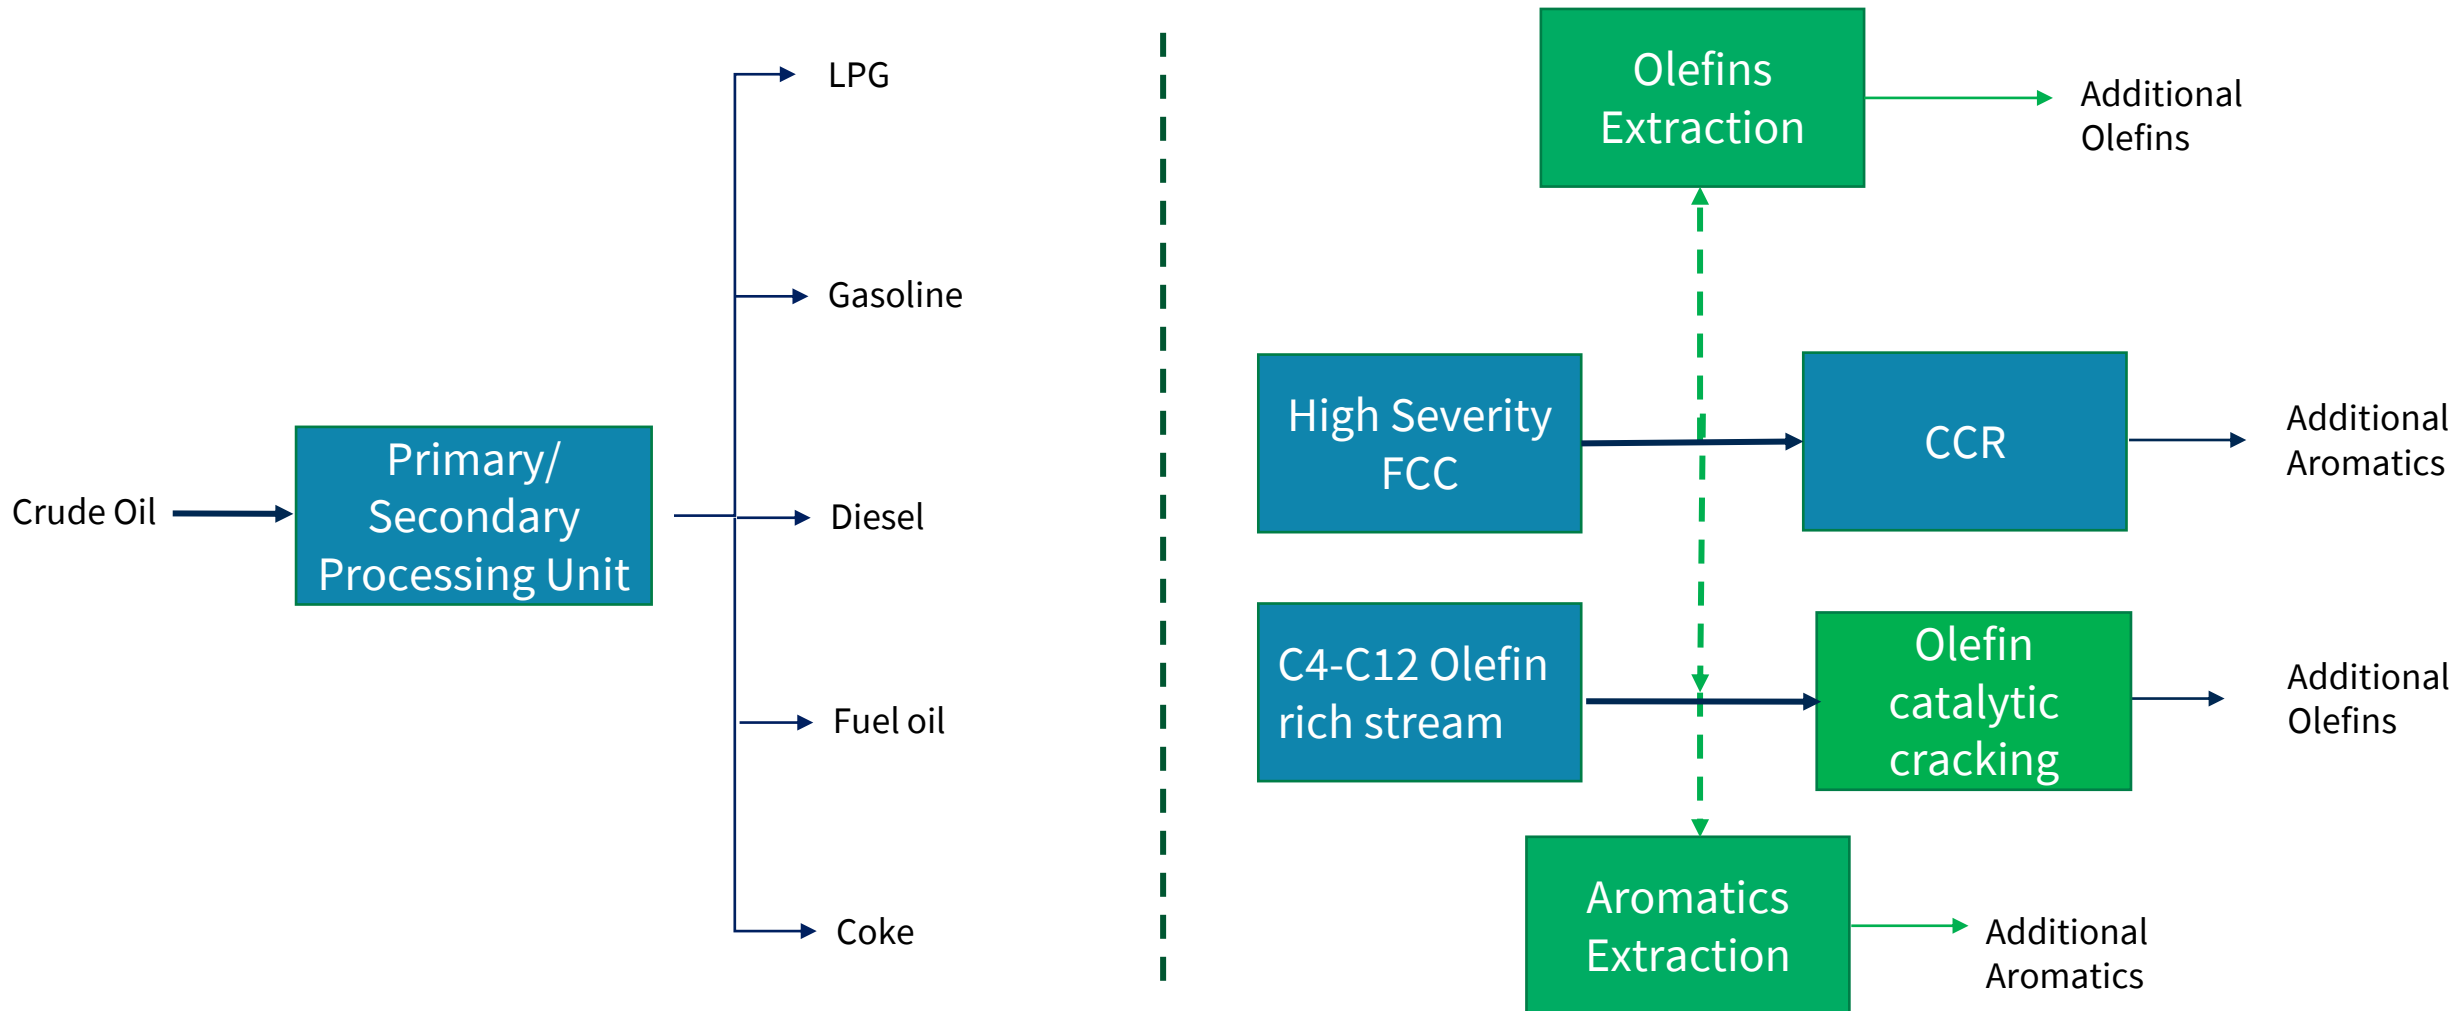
Crude Oil

Primary/ Secondary Processing Unit

LPG

Gasoline

Diesel

Fuel oil

Coke

Olefins Extraction

Additional Olefins

High Severity FCC

CCR

Additional Aromatics

C4-C12 Olefin rich stream

Olefin catalytic cracking

Additional Olefins

Aromatics Extraction

Additional Aromatics